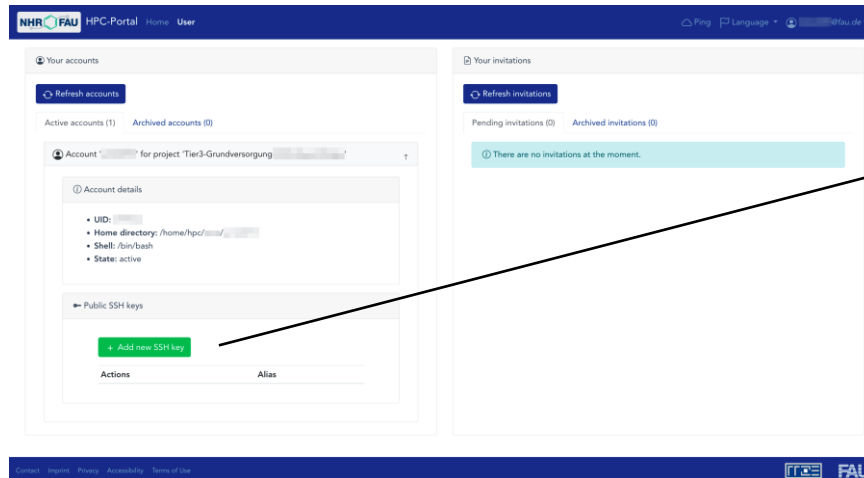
NHR FAU HPC-Portal Home User

Ping Language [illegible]@fau.de

Your accounts

Refresh accounts

Active accounts (1) Archived accounts (0)

Account '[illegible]' for project 'Tier3-Grundversorgung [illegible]'

Account details

- UID: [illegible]
- Home directory: /home/hpc/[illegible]/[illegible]
- Shell: /bin/bash
- State: active

Public SSH keys

+ Add new SSH key

| Actions | Alias |
|---|---|

Your invitations

Refresh invitations

Pending invitations (0) Archived invitations (0)

There are no invitations at the moment.

Contact Imprint Privacy Accessibility Terms of Use

FAU